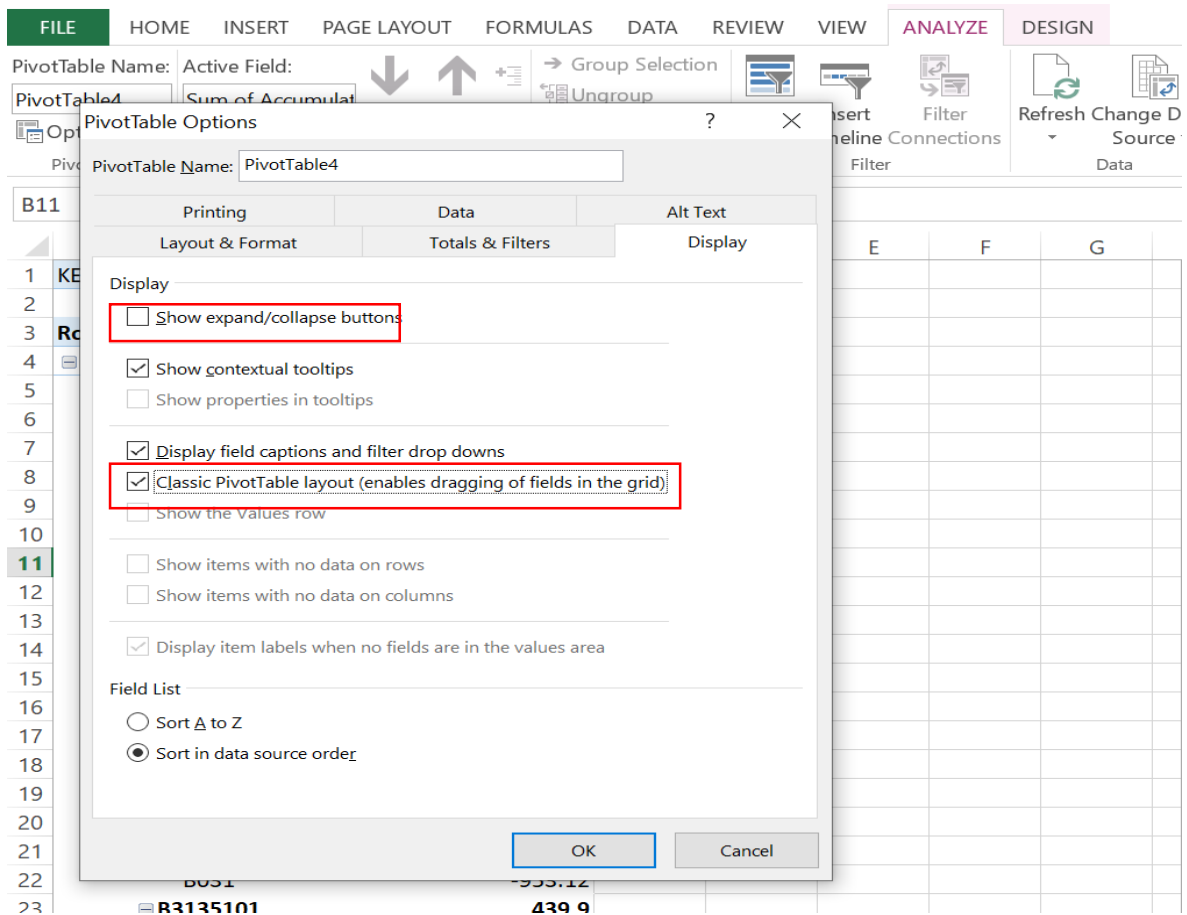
FILE HOME INSERT PAGE LAYOUT FORMULAS DATA REVIEW VIEW ANALYZE DESIGN

PivotTable Name: Active Field:
PivotTable4 Sum of Accumulat
Opt
Pivo

Group Selection
Ungroup

Insert
meline
Filter Connections
Filter

Refresh Change D
Source
Data

B11

PivotTable Options ? ✕

PivotTable Name: PivotTable4

| Printing | Data | Alt Text |
|---|---|---|
| Layout & Format | Totals & Filters | Display |

Display

Show expand/collapse buttons

Show contextual tooltips

Show properties in tooltips

Display field captions and filter drop downs

Classic PivotTable layout (enables dragging of fields in the grid)

Show the Values row

Show items with no data on rows

Show items with no data on columns

Display item labels when no fields are in the values area

Field List

Sort A to Z

Sort in data source order

OK Cancel

E F G

1 KE
2
3 Ro
4
5
6
7
8
9
10
11
12
13
14
15
16
17
18
19
20
21
22 B031 -933.12
23 B3135101 439.9